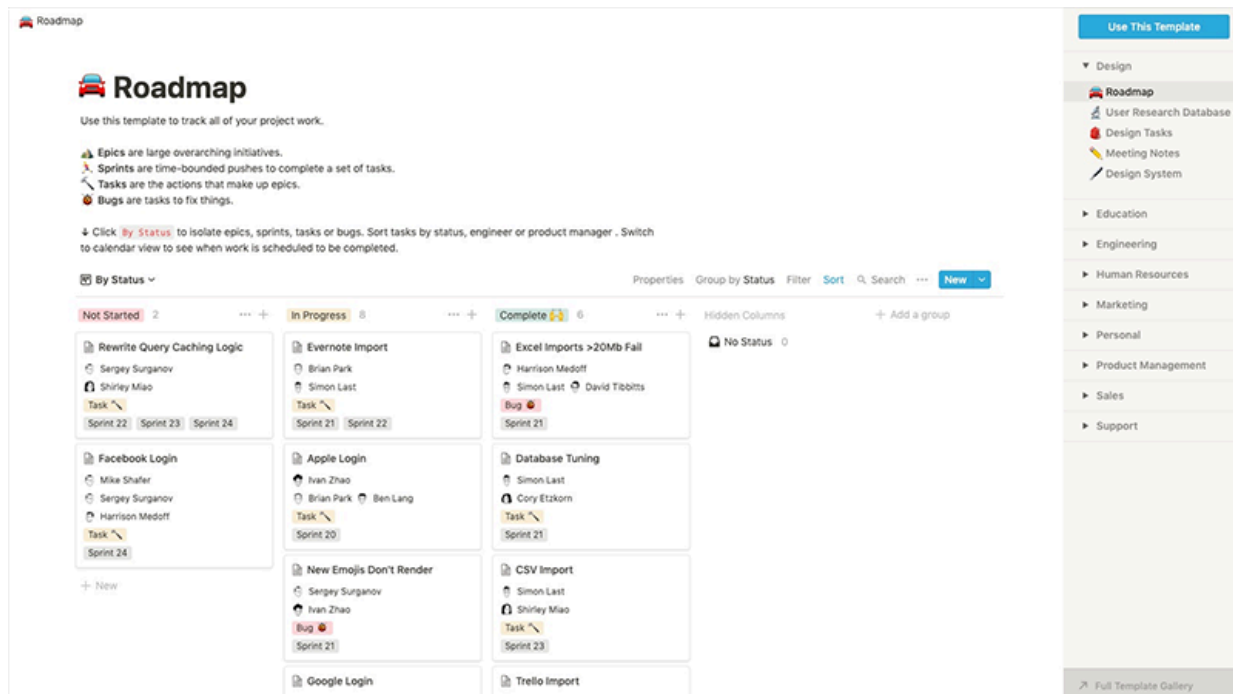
Roadmap

Roadmap

Use this template to track all of your project work.

Epics are large overarching initiatives.
Sprints are time-bounded pushes to complete a set of tasks.
Tasks are the actions that make up epics.
Bugs are tasks to fix things.

↓ Click By Status to isolate epics, sprints, tasks or bugs. Sort tasks by status, engineer or product manager . Switch to calendar view to see when work is scheduled to be completed.

By Status

Properties Group by Status Filter Sort Search ··· New

Not Started 2

Rewrite Query Caching Logic
Sergey Surganov
Shirley Miao
Task
Sprint 22 Sprint 23 Sprint 24

Facebook Login
Mike Shafer
Sergey Surganov
Harrison Medoff
Task
Sprint 24

+ New

In Progress 8

Evernote Import
Brian Park
Simon Last
Task
Sprint 21 Sprint 22

Apple Login
Ivan Zhao
Brian Park Ben Lang
Task
Sprint 20

New Emojis Don't Render
Sergey Surganov
Ivan Zhao
Bug
Sprint 21

Google Login

Complete 6

Excel Imports >20Mb Fail
Harrison Medoff
Simon Last David Tibbitts
Bug
Sprint 21

Database Tuning
Simon Last
Cory Etzkorn
Task
Sprint 21

CSV Import
Simon Last
Shirley Miao
Task
Sprint 23

Trello Import

Hidden Columns
No Status 0

+ Add a group

Use This Template

Design
Roadmap
User Research Database
Design Tasks
Meeting Notes
Design System
Education
Engineering
Human Resources
Marketing
Personal
Product Management
Sales
Support

Full Template Gallery